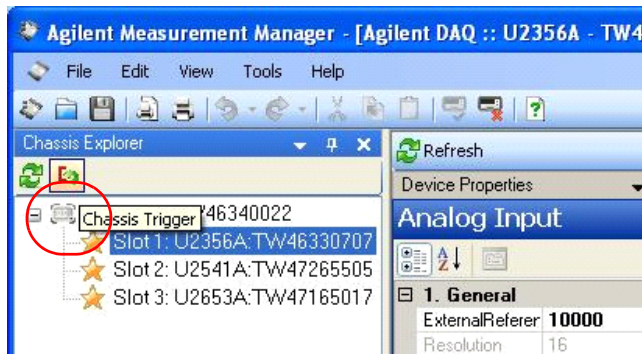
Agilent Measurement Manager - [Agilent DAQ :: U2356A - TW4

File Edit View Tools Help

Chassis Explorer

Chassis Trigger 46340022

Slot 1: U2356A:TW46330707

Slot 2: U2541A:TW47265505

Slot 3: U2653A:TW47165017

Refresh

Device Properties

Analog Input

1. General

ExternalReferer 10000

Resolution 16